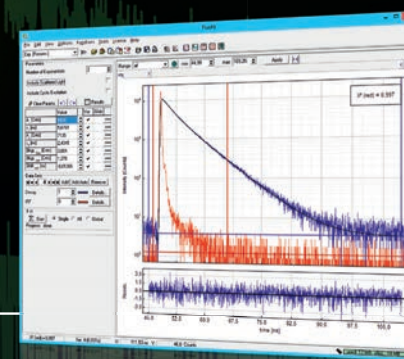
FluoFit

File Edit View Analysis Fit Tools License Help

Parameter

Number of Exponentials

Include Cyclic Excitation

Fit

Value

Data Set

Shift

Fit

Start

χ² (red) = 0.997

Intensity (Counts)

Residuals

time [ns]

Apply